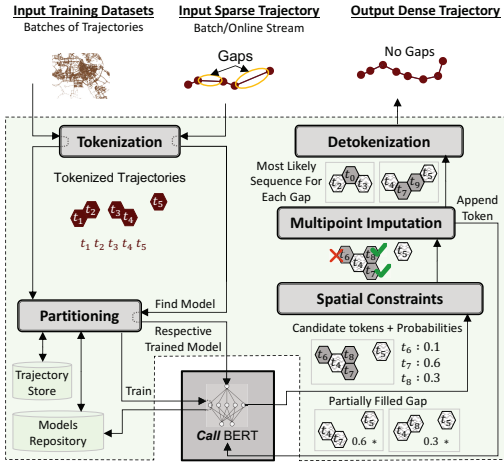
Input Training Datasets
Batches of Trajectories

Input Sparse Trajectory
Batch/Online Stream

Gaps

Output Dense Trajectory

No Gaps

Tokenization

Tokenized Trajectories

$t_1$ $t_2$ $t_3$ $t_4$ $t_5$

$t_1$ $t_2$ $t_3$ $t_4$ $t_5$

Detokenization

Most Likely Sequence For Each Gap

$t_0$ $t_2$ $t_3$

$t_4$ $t_7$ $t_9$ $t_5$

Append Token

Multipoint Imputation

$t_6$ $t_8$ $t_4$ $t_7$ $t_5$

Find Model

Partitioning

Spatial Constraints

Respective Trained Model

Candidate tokens + Probabilities

Trajectory Store

$t_6$ $t_8$ $t_4$ $t_7$ $t_5$

$t_6$ : 0.1
$t_7$ : 0.6
$t_8$ : 0.3

Train

Models Repository

Call BERT

Partially Filled Gap

$t_4$ $t_7$ $t_5$ 0.6 *

$t_4$ $t_8$ $t_5$ 0.3 *